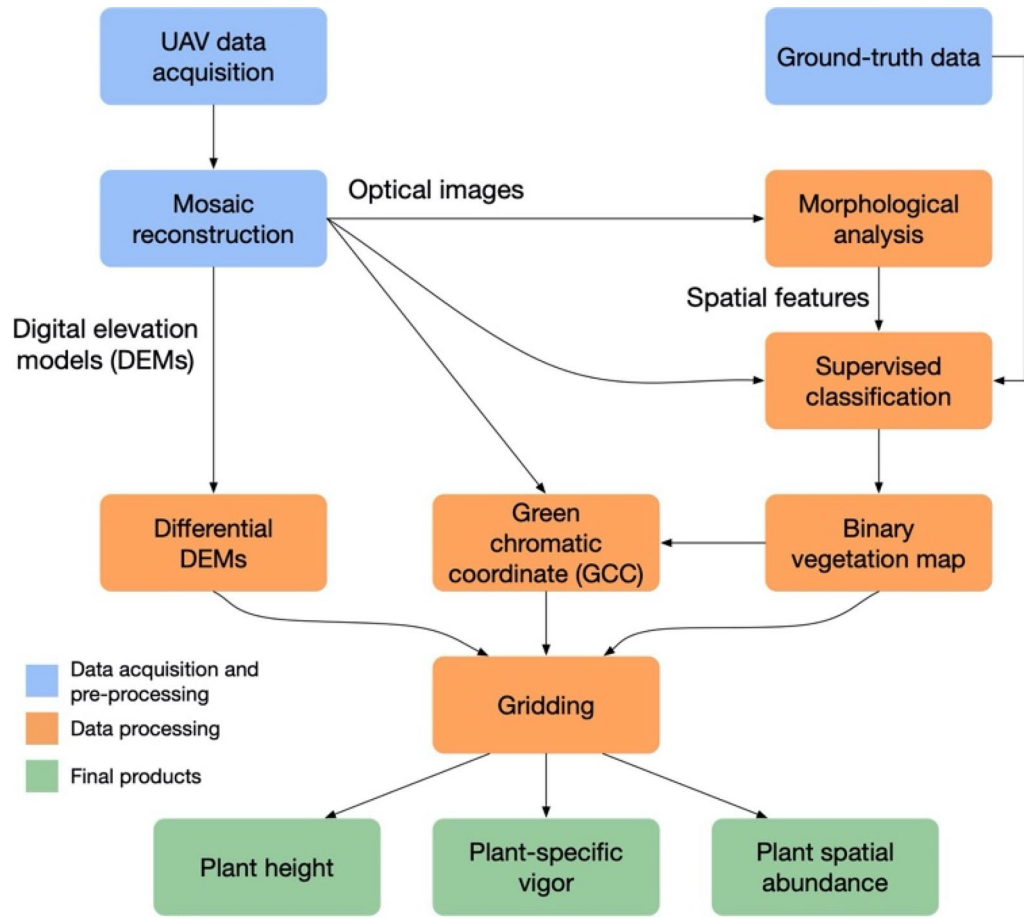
UAV data acquisition

Ground-truth data

Mosaic reconstruction

Optical images

Morphological analysis

Spatial features

Digital elevation models (DEMs)

Supervised classification

Differential DEMs

Green chromatic coordinate (GCC)

Binary vegetation map

Data acquisition and pre-processing

Data processing

Final products

Gridding

Plant height

Plant-specific vigor

Plant spatial abundance